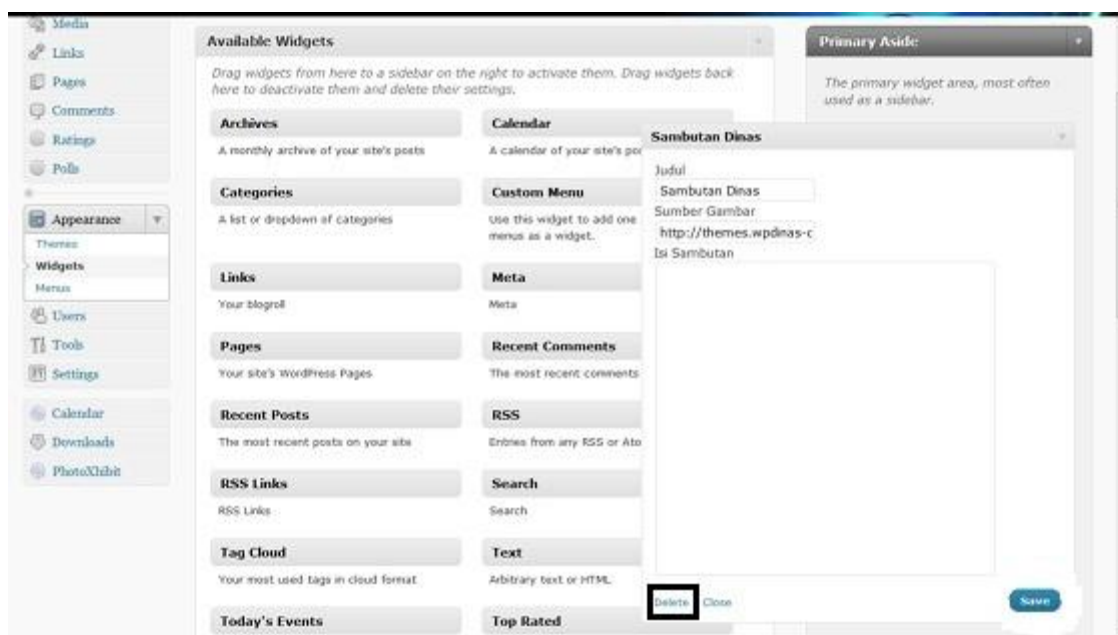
Media
Links
Pages
Comments
Ratings
Polls
Appearance
Themes
Widgets
Menus
Users
Tools
Settings
Calendar
Downloads
PhotoXhibit

Available Widgets

Drag widgets from here to a sidebar on the right to activate them. Drag widgets back here to deactivate them and delete their settings.

Archives
A monthly archive of your site's posts

Calendar
A calendar of your site's po

Categories
A list or dropdown of categories

Custom Menu
Use this widget to add one menus as a widget.

Links
Your blogroll

Meta
Meta

Pages
Your site's WordPress Pages

Recent Comments
The most recent comments

Recent Posts
The most recent posts on your site

RSS
Entries from any RSS or Ato

RSS Links
RSS Links

Search
Search

Tag Cloud
Your most used tags in cloud format

Text
Arbitrary text or HTML

Today's Events

Top Rated

Primary Aside

The primary widget area, most often used as a sidebar.

Sambutan Dinas

Judul
Sambutan Dinas
Sumber Gambar
http://themes.wpdinas-c
Isi Sambutan

Delete | Close

Save